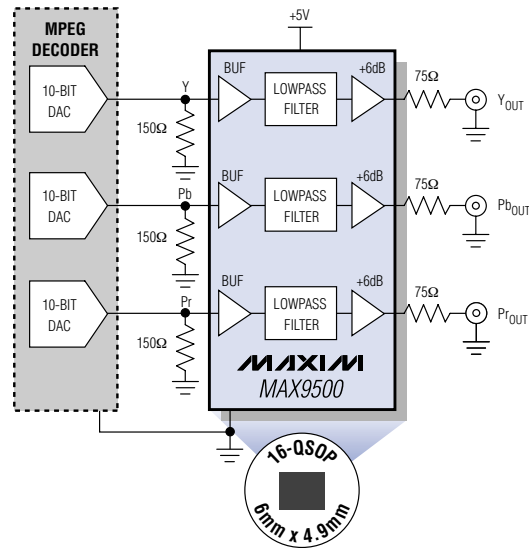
MPEG DECODER

+5V

10-BIT DAC

Y

150Ω

BUF

LOWPASS FILTER

+6dB

75Ω

$Y_{OUT}$

10-BIT DAC

Pb

150Ω

BUF

LOWPASS FILTER

+6dB

75Ω

$Pb_{OUT}$

10-BIT DAC

Pr

150Ω

BUF

LOWPASS FILTER

+6dB

75Ω

$Pr_{OUT}$

MAXIM

MAX9500

16-QSOP

6mm x 4.9mm